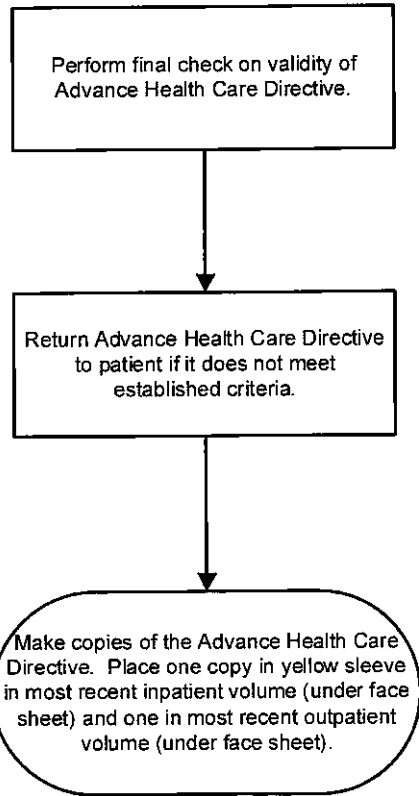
Perform final check on validity of Advance Health Care Directive.

Return Advance Health Care Directive to patient if it does not meet established criteria.

Make copies of the Advance Health Care Directive. Place one copy in yellow sleeve in most recent inpatient volume (under face sheet) and one in most recent outpatient volume (under face sheet).